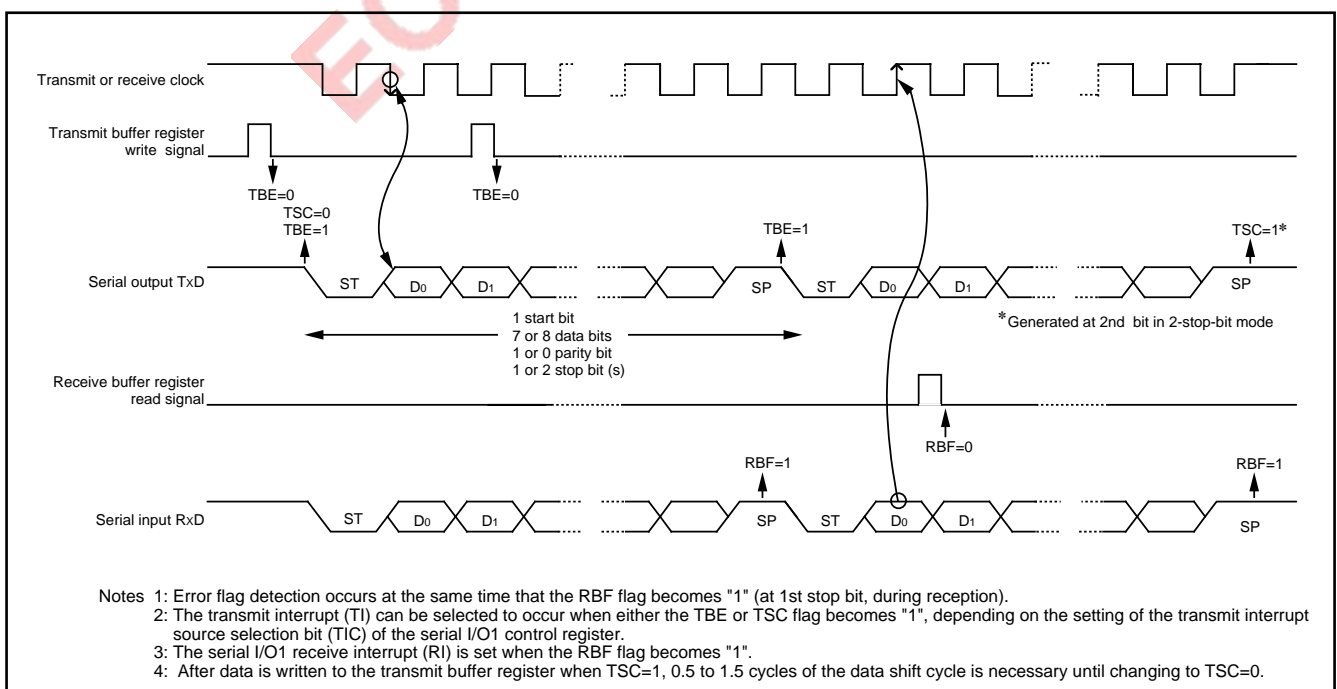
Transmit or receive clock

Transmit buffer register write signal

TBE=0

TSC=0
TBE=1

TBE=0

TBE=1

TSC=1*

Serial output TxD

ST $D_0$ $D_1$ SP ST $D_0$ $D_1$ SP

1 start bit
7 or 8 data bits
1 or 0 parity bit
1 or 2 stop bit (s)

*Generated at 2nd bit in 2-stop-bit mode

Receive buffer register read signal

RBF=0

RBF=1

RBF=1

Serial input RxD

ST $D_0$ $D_1$ SP ST $D_0$ $D_1$ SP

Notes 1: Error flag detection occurs at the same time that the RBF flag becomes "1" (at 1st stop bit, during reception).
2: The transmit interrupt (TI) can be selected to occur when either the TBE or TSC flag becomes "1", depending on the setting of the transmit interrupt source selection bit (TIC) of the serial I/O1 control register.
3: The serial I/O1 receive interrupt (RI) is set when the RBF flag becomes "1".
4: After data is written to the transmit buffer register when TSC=1, 0.5 to 1.5 cycles of the data shift cycle is necessary until changing to TSC=0.